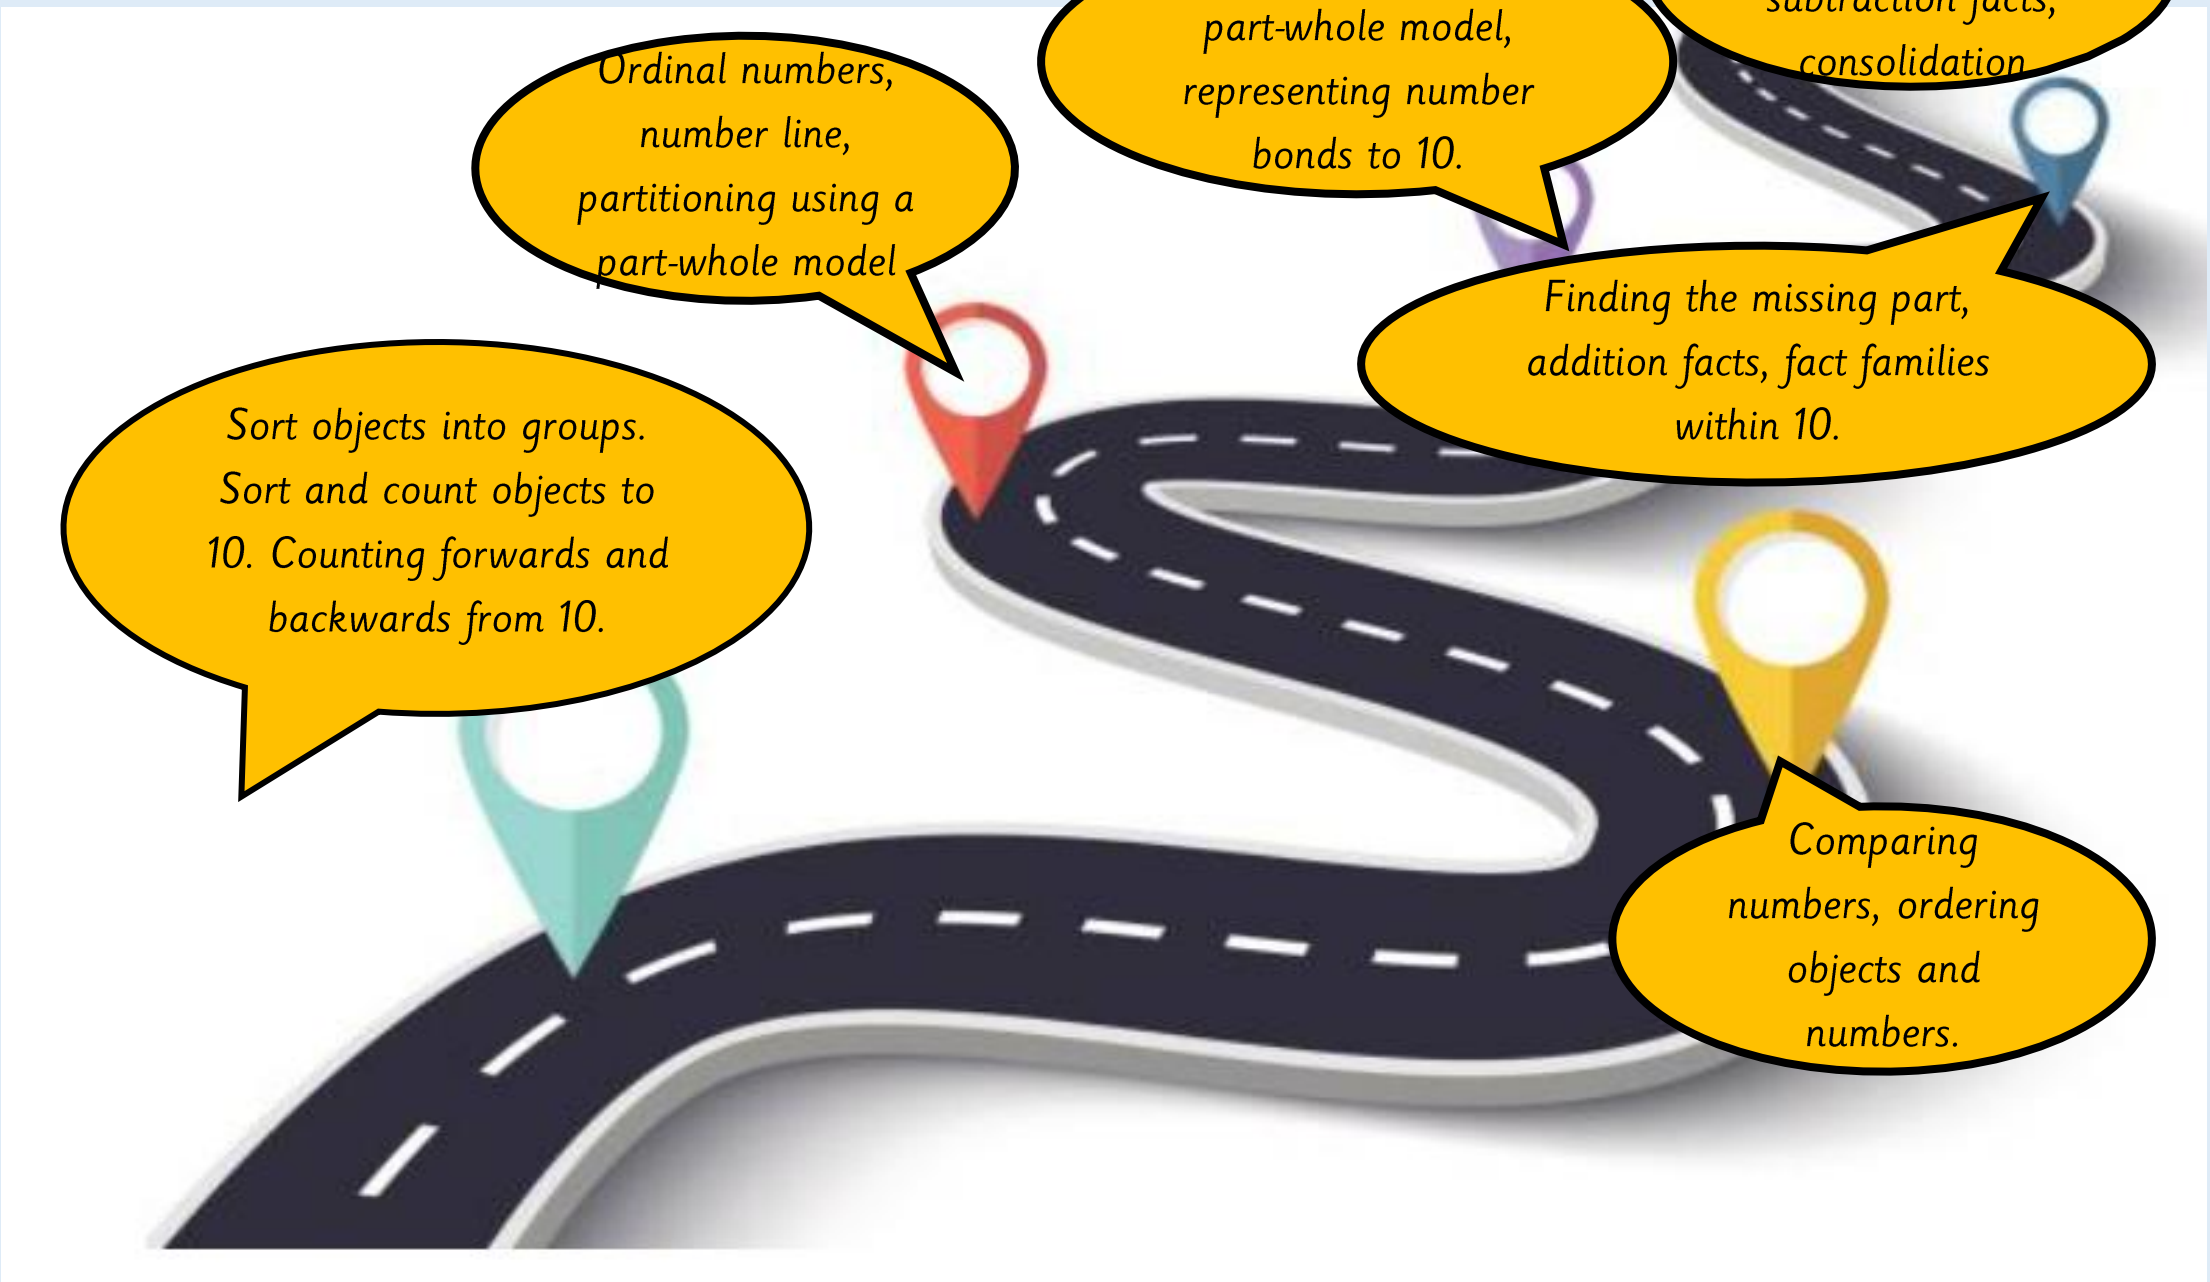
Sort objects into groups. Sort and count objects to 10. Counting forwards and backwards from 10.

Ordinal numbers, number line, partitioning using a part-whole model

Comparing numbers, ordering objects and numbers.

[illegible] part-whole model, representing number bonds to 10.

Finding the missing part, addition facts, fact families within 10.

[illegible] subtraction facts, consolidation